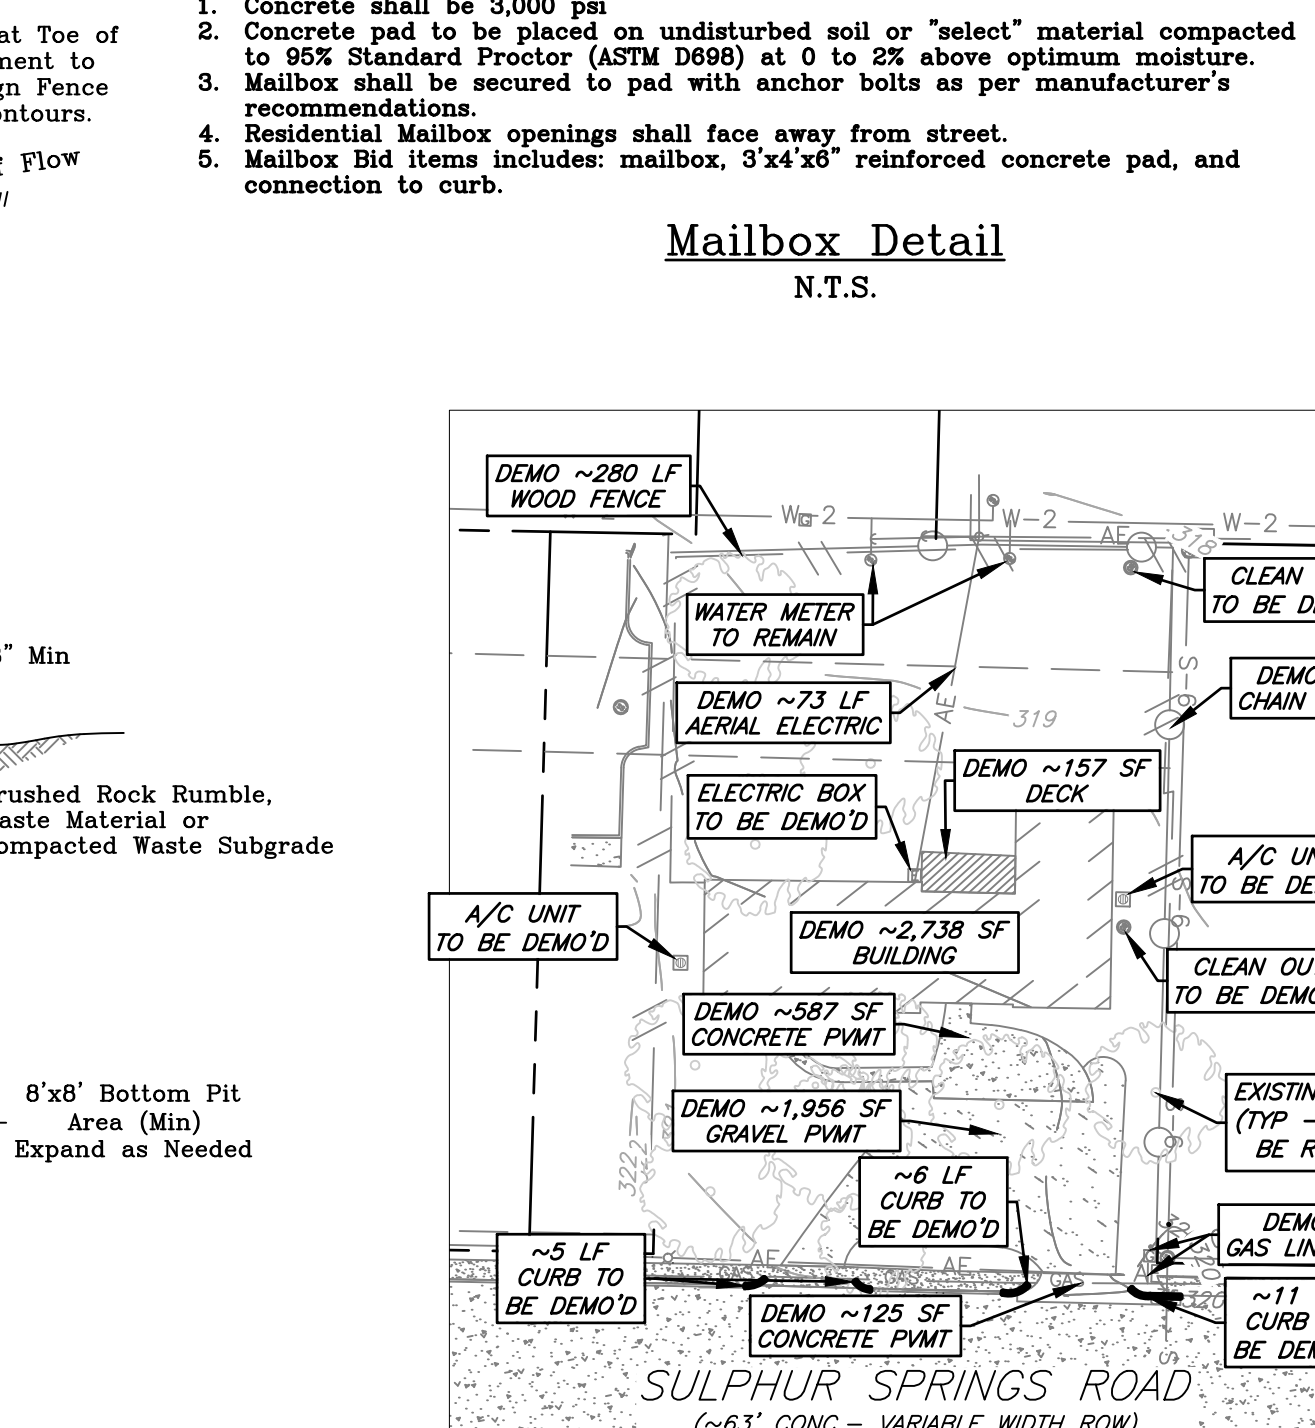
at Toe of
nent to
gn Fence
ontours.

Flow

1. Concrete shall be 3,000 psi
2. Concrete pad to be placed on undisturbed soil or "select" material compacted to 95% Standard Proctor (ASTM D698) at 0 to 2% above optimum moisture.
3. Mailbox shall be secured to pad with anchor bolts as per manufacturer's recommendations.
4. Residential Mailbox openings shall face away from street.
5. Mailbox Bid items includes: mailbox, 3'x4'x6" reinforced concrete pad, and connection to curb.

Mailbox Detail
N.T.S.

" Min

rushed Rock Rumble,
aste Material or
ompacted Waste Subgrade

8'x8' Bottom Pit
Area (Min)
Expand as Needed

DEMO ~280 LF WOOD FENCE

W-2
W-2
AE
W-2
318

CLEAN
TO BE D

WATER METER TO REMAIN

DEMO
CHAIN

DEMO ~73 LF AERIAL ELECTRIC

AE
319

ELECTRIC BOX TO BE DEMO'D

DEMO ~157 SF DECK

A/C UN
TO BE DE

A/C UNIT TO BE DEMO'D

DEMO ~2,738 SF BUILDING

CLEAN OU
TO BE DEMO

DEMO ~587 SF CONCRETE PVMT

EXISTIN
(TYP -
BE R

DEMO ~1,956 SF GRAVEL PVMT

322

~6 LF CURB TO BE DEMO'D

DEMO
GAS LIN

~5 LF CURB TO BE DEMO'D

AE
GAS
GAS
AE
GAS
320

~11
CURB
BE DEM

DEMO ~125 SF CONCRETE PVMT

SULPHUR SPRINGS ROAD
(~63' CONC — VARIABLE WIDTH ROW)